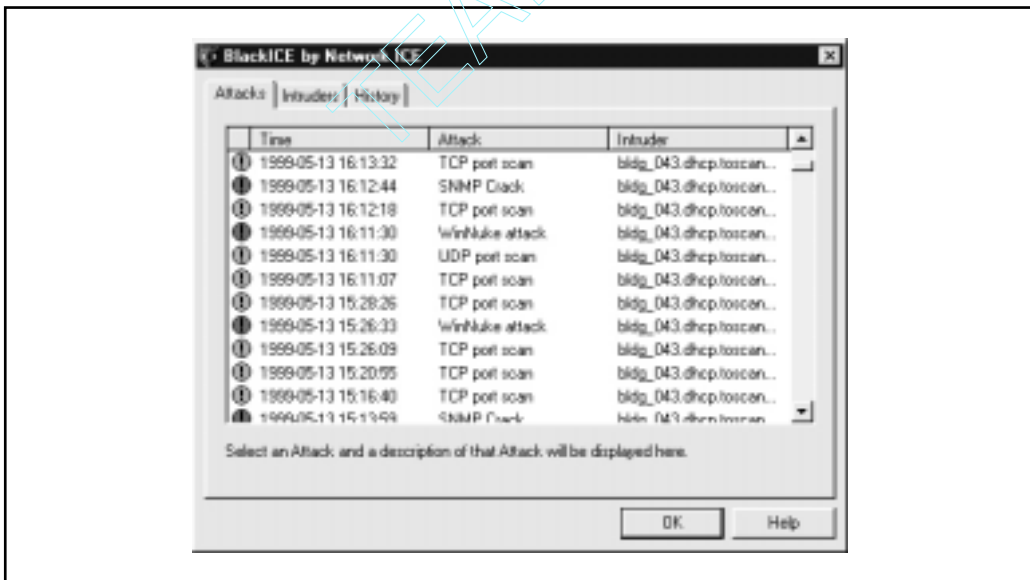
BlackICE by Network ICE

Attacks | Intruders | History

| | Time | Attack | Intruder |
|---|---|---|---|
| | 1999-05-13 16:13:32 | TCP port scan | bldg_043.dhcp.toscan... |
| | 1999-05-13 16:12:44 | SNMP Crack | bldg_043.dhcp.toscan... |
| | 1999-05-13 16:12:18 | TCP port scan | bldg_043.dhcp.toscan... |
| | 1999-05-13 16:11:30 | WinNuke attack | bldg_043.dhcp.toscan... |
| | 1999-05-13 16:11:30 | UDP port scan | bldg_043.dhcp.toscan... |
| | 1999-05-13 16:11:07 | TCP port scan | bldg_043.dhcp.toscan... |
| | 1999-05-13 15:28:26 | TCP port scan | bldg_043.dhcp.toscan... |
| | 1999-05-13 15:26:33 | WinNuke attack | bldg_043.dhcp.toscan... |
| | 1999-05-13 15:26:09 | TCP port scan | bldg_043.dhcp.toscan... |
| | 1999-05-13 15:20:55 | TCP port scan | bldg_043.dhcp.toscan... |
| | 1999-05-13 15:16:40 | TCP port scan | bldg_043.dhcp.toscan... |
| | 1999-05-13 15:13:59 | SNMP Crack | bldg_043.dhcp.toscan... |

Select an Attack and a description of that Attack will be displayed here.

OK Help